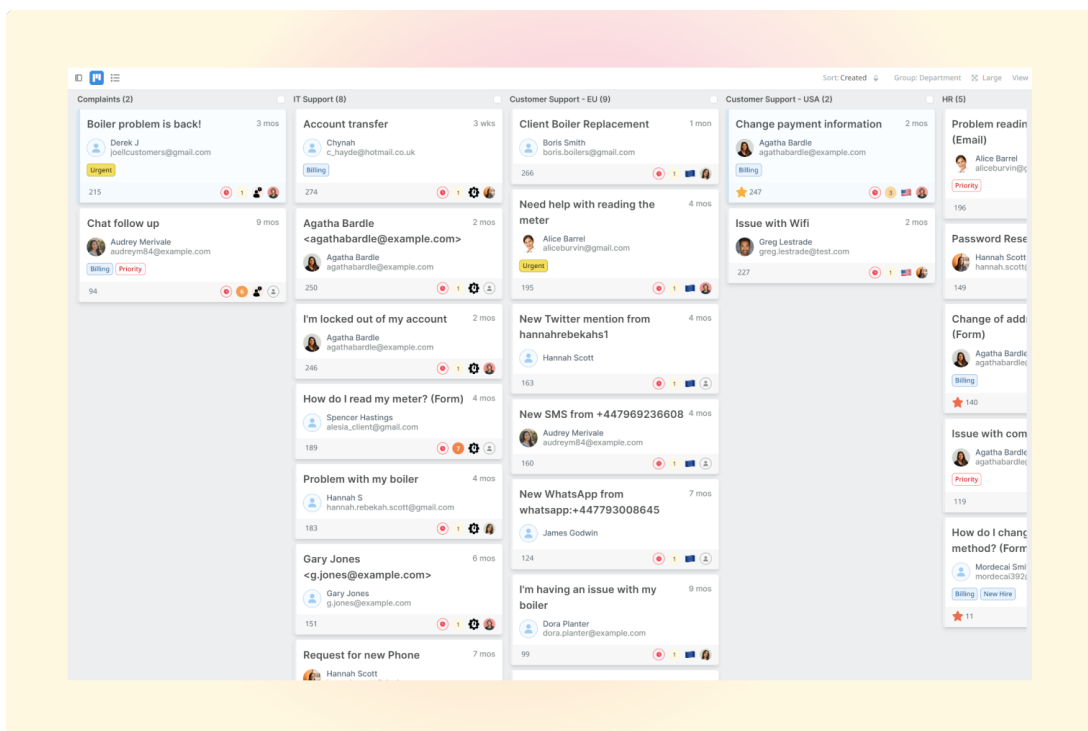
Sort: Created Group: Department Large View

Complaints (2)

Boiler problem is back! 3 mos
Derek J
joellcustomers@gmail.com
Urgent
215 1

Chat follow up 9 mos
Audrey Merivale
audreym84@example.com
Billing Priority
94 6

IT Support (8)

Account transfer 3 wks
Chynah
c_hayde@hotmail.co.uk
Billing
274 1

Agatha Bardle <agathabardle@example.com> 2 mos
Agatha Bardle
agathabardle@example.com
250 1

I'm locked out of my account 2 mos
Agatha Bardle
agathabardle@example.com
246 1

How do I read my meter? (Form) 4 mos
Spencer Hastings
alesia_client@gmail.com
189 7

Problem with my boiler 4 mos
Hannah S
hannah.rebekah.scott@gmail.com
183 1

Gary Jones <g.jones@example.com> 6 mos
Gary Jones
g.jones@example.com
151 1

Request for new Phone 7 mos
Hannah Scott

Customer Support - EU (9)

Client Boiler Replacement 1 mon
Boris Smith
boris.boilers@gmail.com
266 1

Need help with reading the meter 4 mos
Alice Barrel
aliceburvin@gmail.com
Urgent
195 1

New Twitter mention from hannahrebekahs1 4 mos
Hannah Scott
163 1

New SMS from +447969236608 4 mos
Audrey Merivale
audreym84@example.com
160 1

New WhatsApp from whatsapp:+447793008645 7 mos
James Godwin
124 1

I'm having an issue with my boiler 9 mos
Dora Planter
dora.planter@example.com
99 1

Customer Support - USA (2)

Change payment information 2 mos
Agatha Bardle
agathabardle@example.com
Billing
247 3

Issue with Wifi 2 mos
Greg Lestrade
greg.lestrade@test.com
227 1

HR (5)

Problem readin (Email) 2 mos
Alice Barrel
aliceburvin@g
Priority
196

Password Rese
Hannah Scott
hannah.scott
149

Change of add (Form)
Agatha Bardle
agathabardle
Billing
140

Issue with com
Agatha Bardle
agathabardle
Priority
119

How do I chang method? (Form
Mordecai Smi
mordecai392
Billing New Hire
11